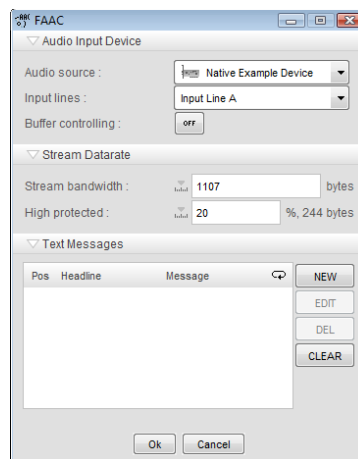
FAAC

Audio Input Device

Audio source : Native Example Device

Input lines : Input Line A

Buffer controlling : OFF

Stream Datarate

Stream bandwidth : 1107 bytes

High protected : 20 %, 244 bytes

Text Messages

| Pos | Headline | Message |
|---|---|---|

NEW

EDIT

DEL

CLEAR

Ok Cancel